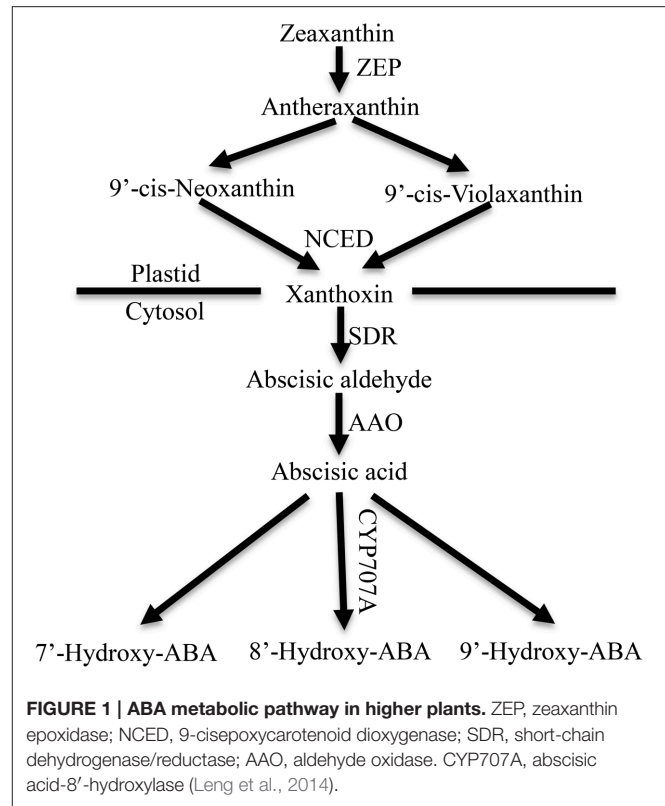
Zeaxanthin

ZEP

Antheraxanthin

9'-cis-Neoxanthin

9'-cis-Violaxanthin

NCED

Plastid

Cytosol

Xanthoxin

SDR

Abscisic aldehyde

AAO

Abscisic acid

CYP707A

7'-Hydroxy-ABA

8'-Hydroxy-ABA

9'-Hydroxy-ABA

**FIGURE 1 | ABA metabolic pathway in higher plants.** ZEP, zeaxanthin epoxidase; NCED, 9-cisepoxycarotenoid dioxygenase; SDR, short-chain dehydrogenase/reductase; AAO, aldehyde oxidase. CYP707A, abscisic acid-8′-hydroxylase (Leng et al., 2014).